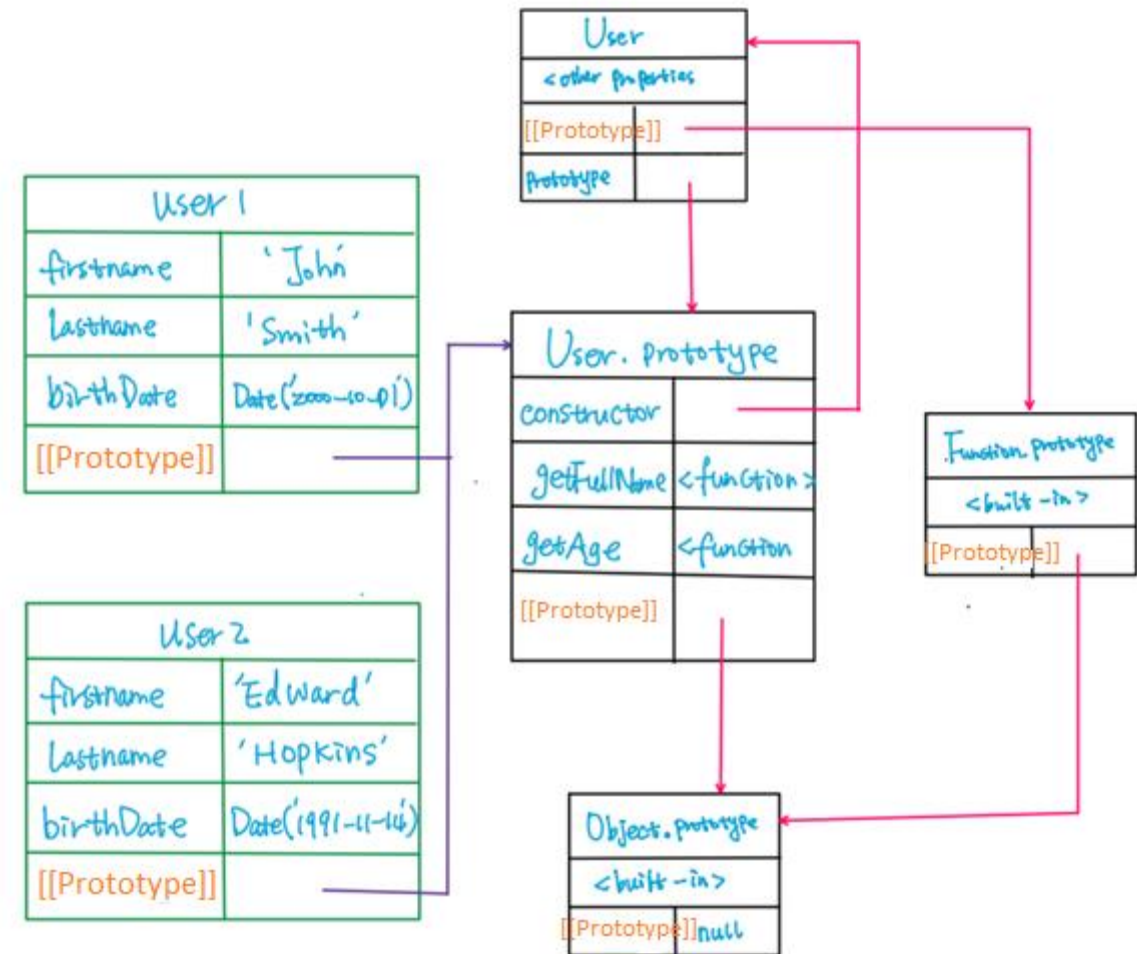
User
<other properties
[[Prototype]]
Prototype

User 1
| firstname | 'John' |
|---|---|
| Lastname | 'Smith' |
| birthDate | Date('2000-10-01') |
| [[Prototype]] | |

User. prototype
| constructor | |
|---|---|
| getFullName | <function> |
| getAge | <function |
| [[Prototype]] | |

Function. prototype
<built-in>
[[Prototype]]

User 2
| firstname | 'Edward' |
|---|---|
| Lastname | 'Hopkins' |
| birthDate | Date('1991-11-14') |
| [[Prototype]] | |

Object. prototype
<built-in>
[[Prototype]] null